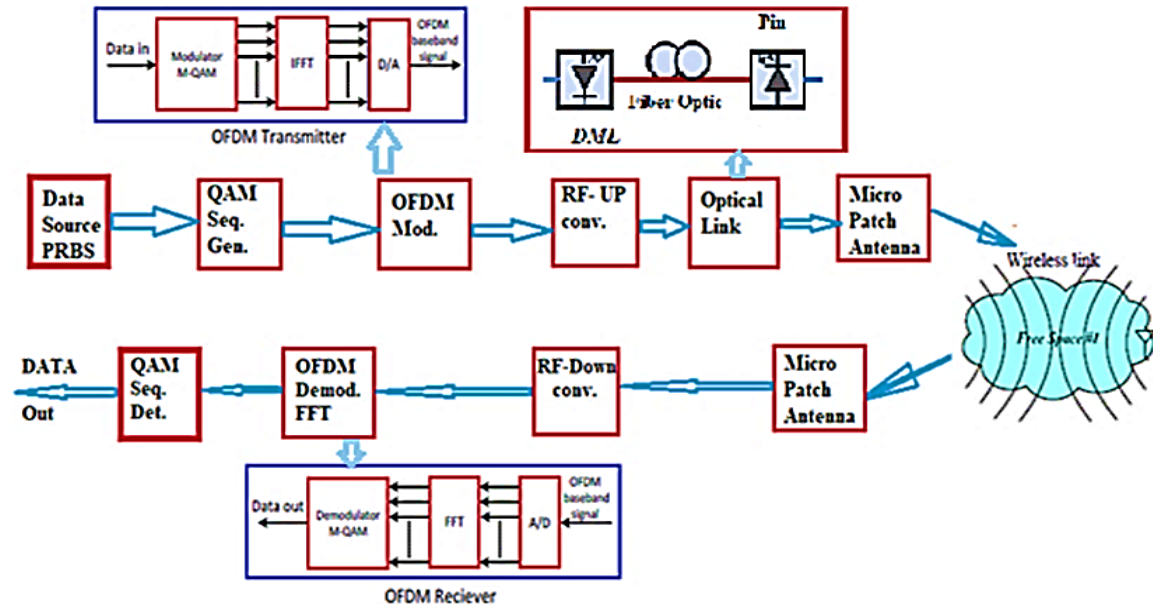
Data in

Modulator M-QAM

IFFT

D/A

OFDM baseband signal

OFDM Transmitter

Pin

DML

Fiber Optic

Data Source PRBS

QAM Seq. Gen.

OFDM Mod.

RF- UP conv.

Optical Link

Micro Patch Antenna

Wireless link

Free Space#1

DATA Out

QAM Seq. Det.

OFDM Demod. FFT

RF-Down conv.

Micro Patch Antenna

Data out

Demodulator M-QAM

FFT

A/D

OFDM baseband signal

OFDM Reciever